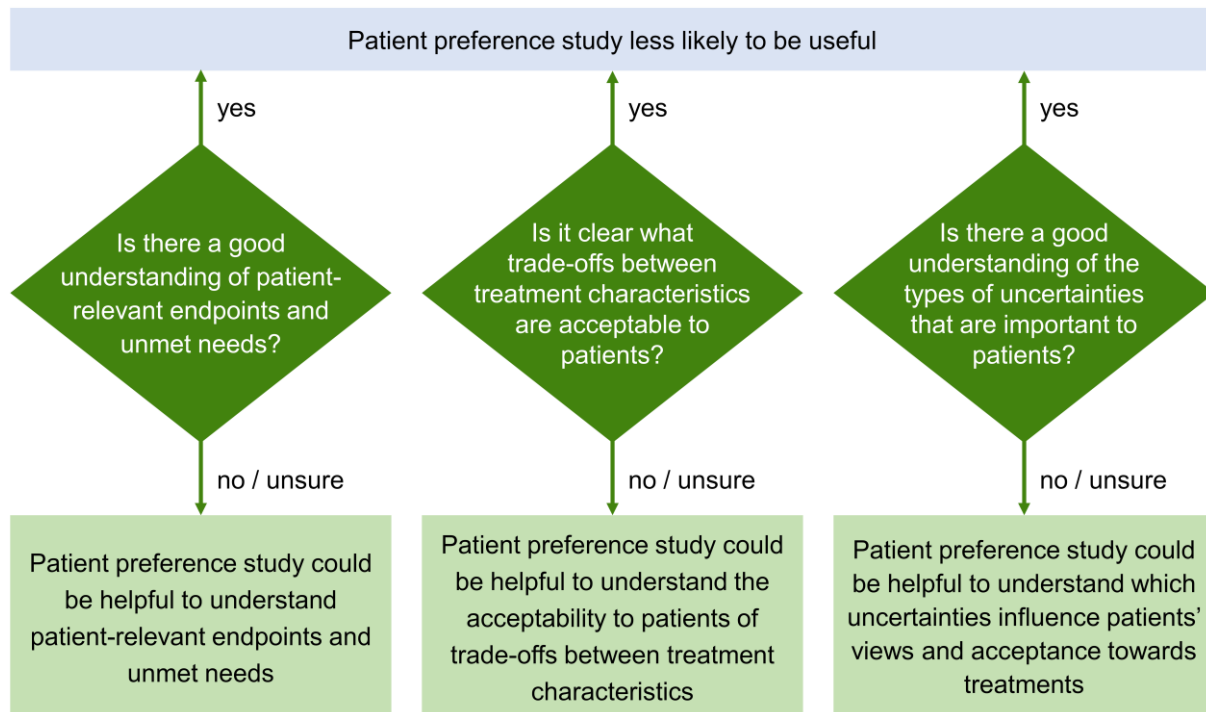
Patient preference study less likely to be useful

yes

Is there a good understanding of patient-relevant endpoints and unmet needs?

no / unsure

Patient preference study could be helpful to understand patient-relevant endpoints and unmet needs

yes

Is it clear what trade-offs between treatment characteristics are acceptable to patients?

no / unsure

Patient preference study could be helpful to understand the acceptability to patients of trade-offs between treatment characteristics

yes

Is there a good understanding of the types of uncertainties that are important to patients?

no / unsure

Patient preference study could be helpful to understand which uncertainties influence patients' views and acceptance towards treatments